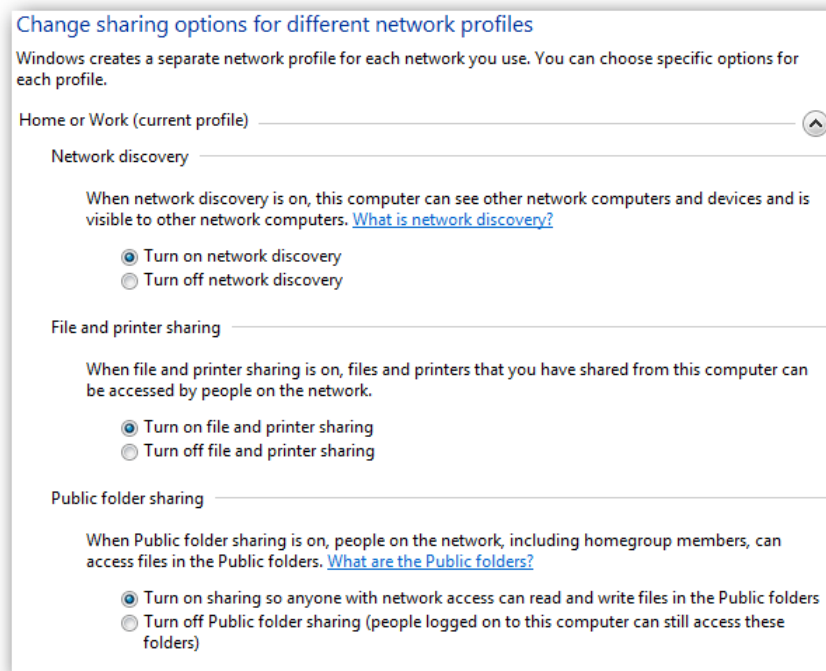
Change sharing options for different network profiles

Windows creates a separate network profile for each network you use. You can choose specific options for each profile.

Home or Work (current profile)

Network discovery

When network discovery is on, this computer can see other network computers and devices and is visible to other network computers. What is network discovery?

Turn on network discovery
Turn off network discovery

File and printer sharing

When file and printer sharing is on, files and printers that you have shared from this computer can be accessed by people on the network.

Turn on file and printer sharing
Turn off file and printer sharing

Public folder sharing

When Public folder sharing is on, people on the network, including homegroup members, can access files in the Public folders. What are the Public folders?

Turn on sharing so anyone with network access can read and write files in the Public folders
Turn off Public folder sharing (people logged on to this computer can still access these folders)